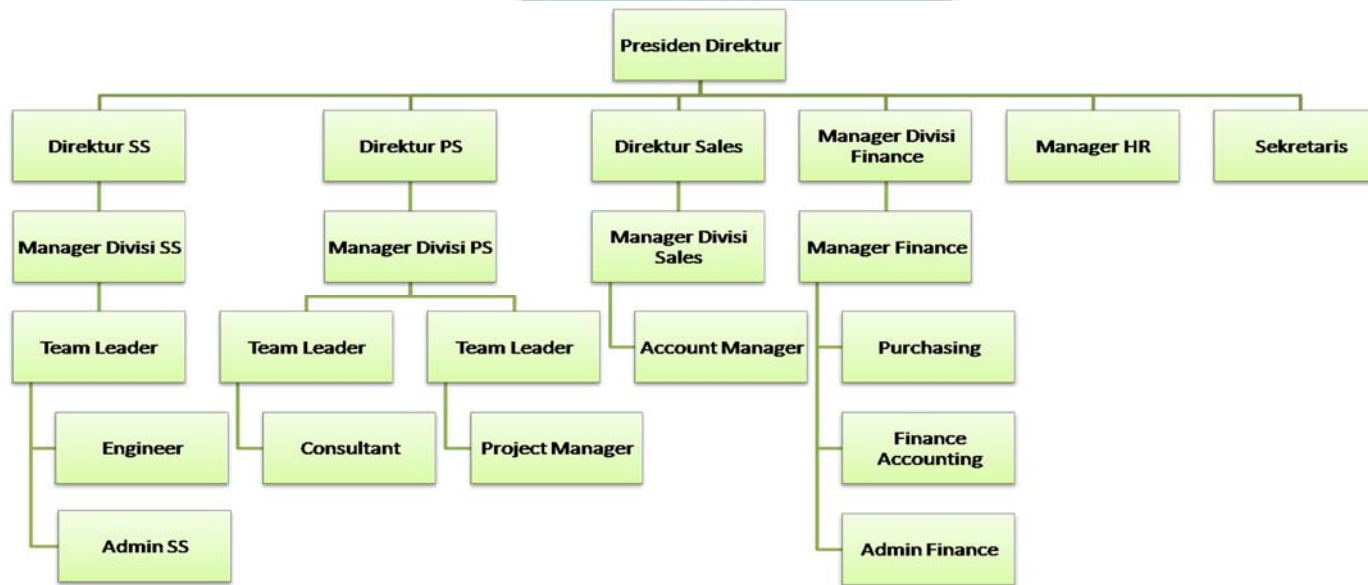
Presiden Direktur

Direktur SS

Direktur PS

Direktur Sales

Manager Divisi Finance

Manager HR

Sekretaris

Manager Divisi SS

Manager Divisi PS

Manager Divisi Sales

Manager Finance

Team Leader

Team Leader

Team Leader

Account Manager

Purchasing

Engineer

Consultant

Project Manager

Finance Accounting

Admin SS

Admin Finance